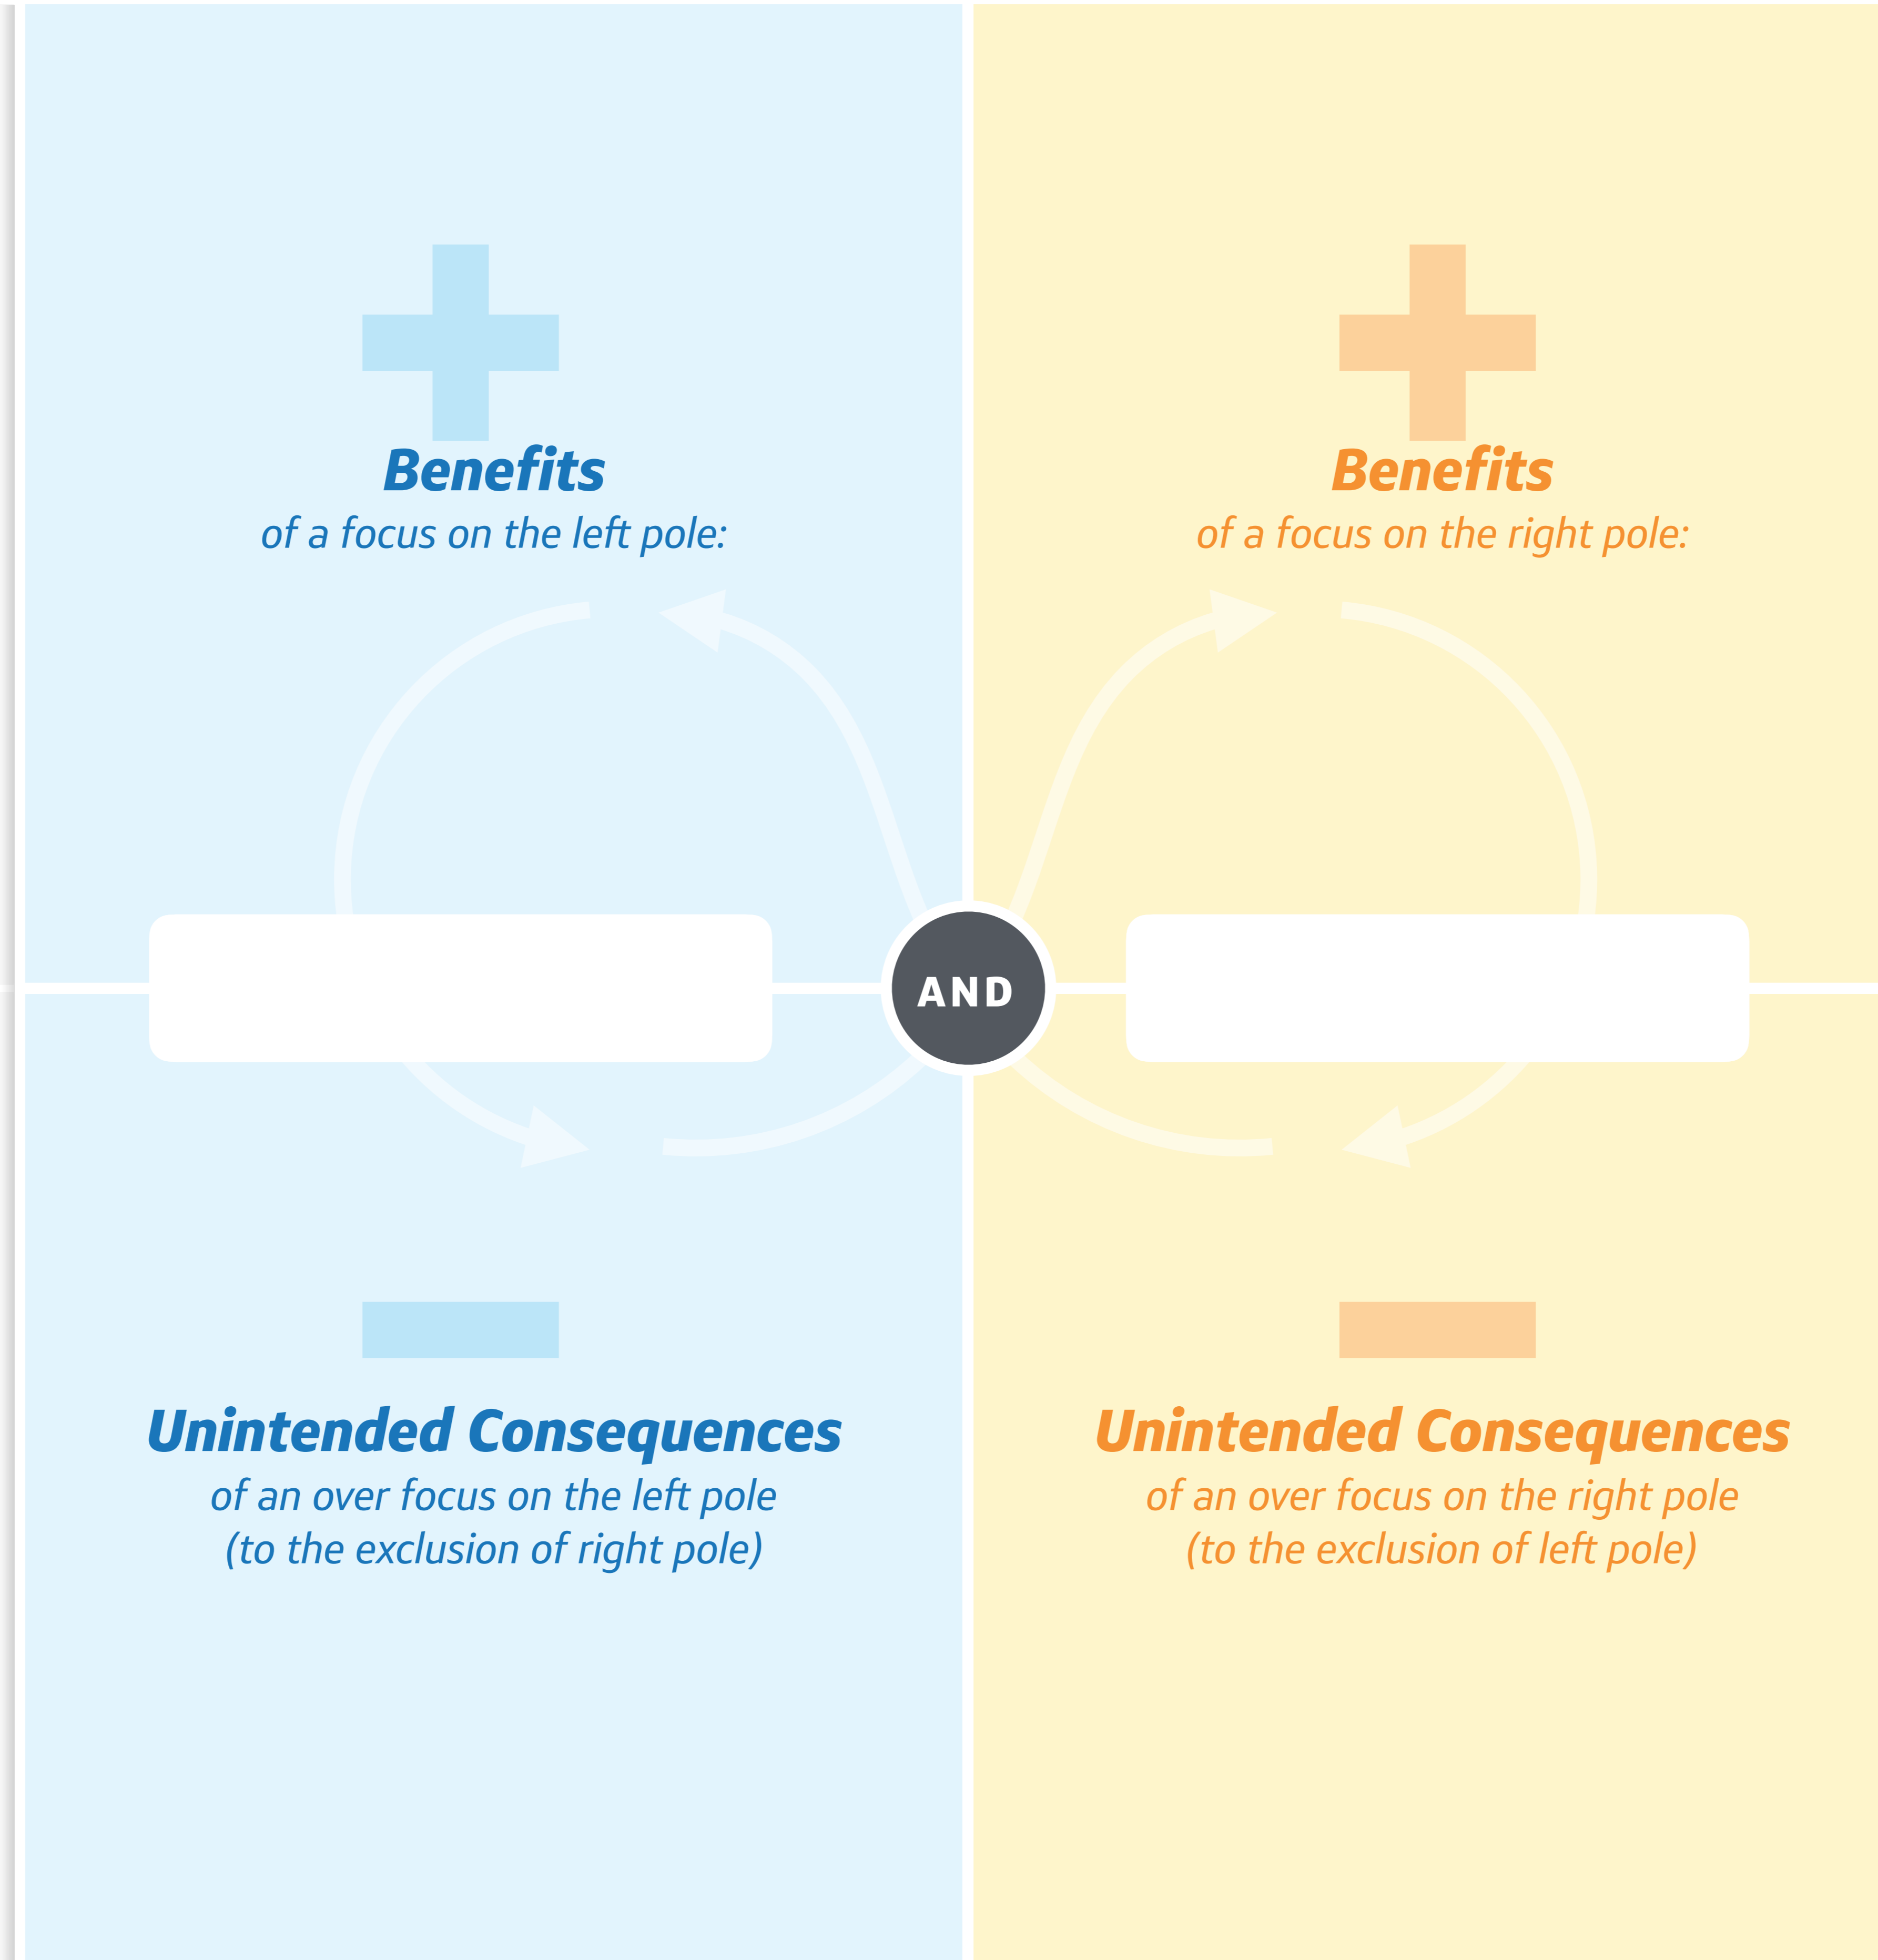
Benefits
of a focus on the left pole:

Benefits
of a focus on the right pole:

AND

Unintended Consequences
of an over focus on the left pole
(to the exclusion of right pole)

Unintended Consequences
of an over focus on the right pole
(to the exclusion of left pole)